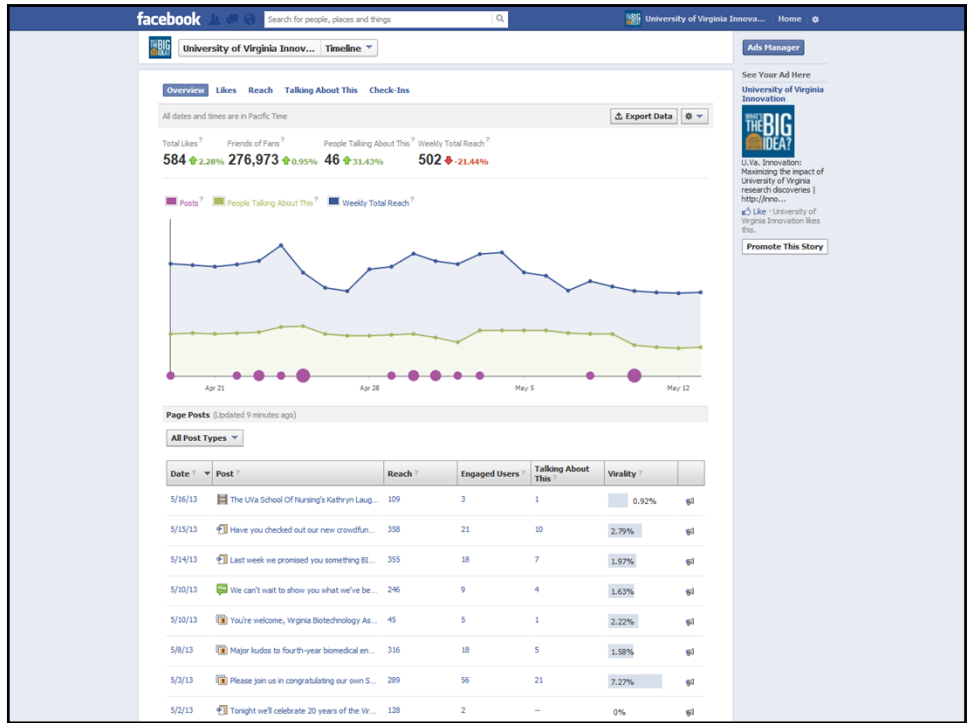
facebook Search for people, places and things University of Virginia Innova... Home

THE BIG IDEA University of Virginia Innov... Timeline

Ads Manager

Overview Likes Reach Talking About This Check-Ins

All dates and times are in Pacific Time

Export Data

Total Likes ? 584 2.28%
Friends of Fans ? 276,973 0.95%
People Talking About This ? 46 31.43%
Weekly Total Reach ? 502 -21.44%

Posts ? People Talking About This ? Weekly Total Reach ?

Apr 21 Apr 28 May 5 May 12

Page Posts (Updated 9 minutes ago)

All Post Types

| Date ? | Post ? | Reach ? | Engaged Users ? | Talking About This ? | Virality ? | |
|---|---|---|---|---|---|---|
| 5/16/13 | The UVa School Of Nursing's Kathryn Laug... | 109 | 3 | 1 | 0.92% | |
| 5/15/13 | Have you checked out our new crowdfun... | 358 | 21 | 10 | 2.79% | |
| 5/14/13 | Last week we promised you something BI... | 355 | 18 | 7 | 1.97% | |
| 5/10/13 | We can't wait to show you what we've be... | 246 | 9 | 4 | 1.63% | |
| 5/10/13 | You're welcome, Virginia Biotechnology As... | 45 | 5 | 1 | 2.22% | |
| 5/8/13 | Major kudos to fourth-year biomedical en... | 316 | 18 | 5 | 1.58% | |
| 5/3/13 | Please join us in congratulating our own S... | 289 | 56 | 21 | 7.27% | |
| 5/2/13 | Tonight we'll celebrate 20 years of the Vir... | 128 | 2 | -- | 0% | |

See Your Ad Here
University of Virginia Innovation
WHAT'S THE BIG IDEA?
U.Va. Innovation: Maximizing the impact of University of Virginia research discoveries | http://inno...
Like · University of Virginia Innovation likes this.
Promote This Story